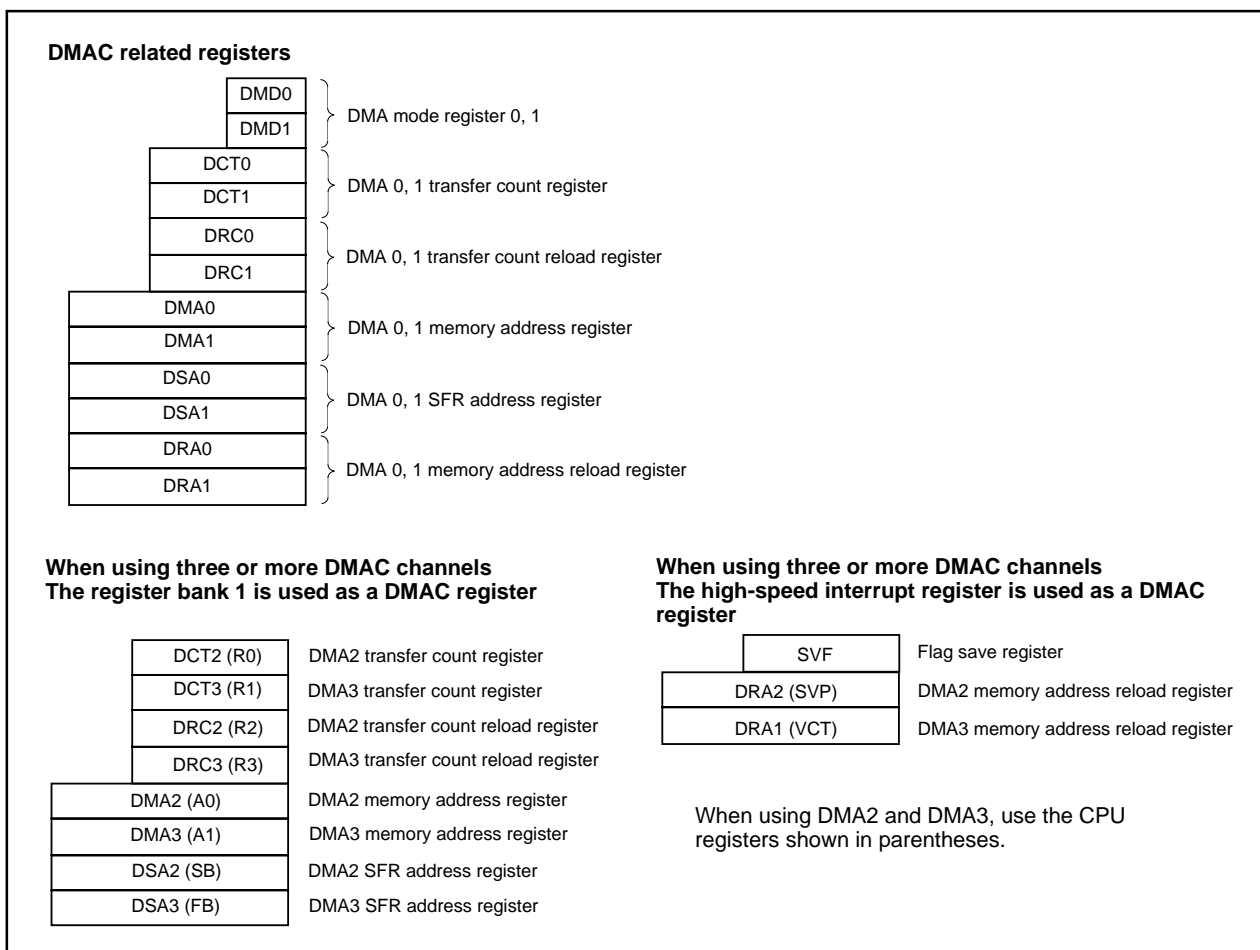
DMAC related registers

DMD0
DMD1
DMA mode register 0, 1

DCT0
DCT1
DMA 0, 1 transfer count register

DRC0
DRC1
DMA 0, 1 transfer count reload register

DMA0
DMA1
DMA 0, 1 memory address register

DSA0
DSA1
DMA 0, 1 SFR address register

DRA0
DRA1
DMA 0, 1 memory address reload register

When using three or more DMAC channels
The register bank 1 is used as a DMAC register

DCT2 (R0) DMA2 transfer count register
DCT3 (R1) DMA3 transfer count register
DRC2 (R2) DMA2 transfer count reload register
DRC3 (R3) DMA3 transfer count reload register
DMA2 (A0) DMA2 memory address register
DMA3 (A1) DMA3 memory address register
DSA2 (SB) DMA2 SFR address register
DSA3 (FB) DMA3 SFR address register

When using three or more DMAC channels
The high-speed interrupt register is used as a DMAC register

SVF Flag save register
DRA2 (SVP) DMA2 memory address reload register
DRA1 (VCT) DMA3 memory address reload register

When using DMA2 and DMA3, use the CPU registers shown in parentheses.